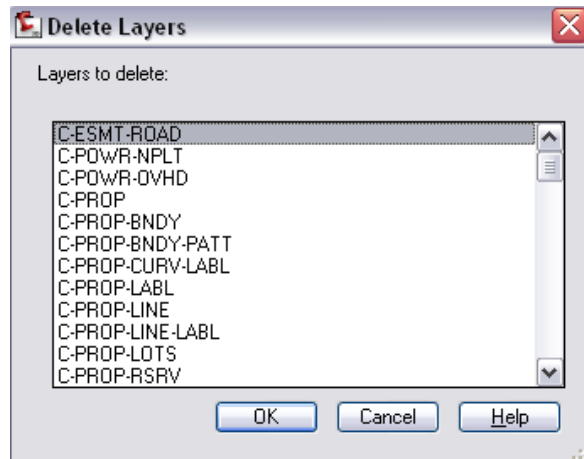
Delete Layers

Layers to delete:

C-ESMT-ROAD
C-POWR-NPLT
C-POWR-OVHD
C-PROP
C-PROP-BNDY
C-PROP-BNDY-PATT
C-PROP-CURV-LABL
C-PROP-LABL
C-PROP-LINE
C-PROP-LINE-LABL
C-PROP-LOTS
C-PROP-RSRV

OK
Cancel
Help